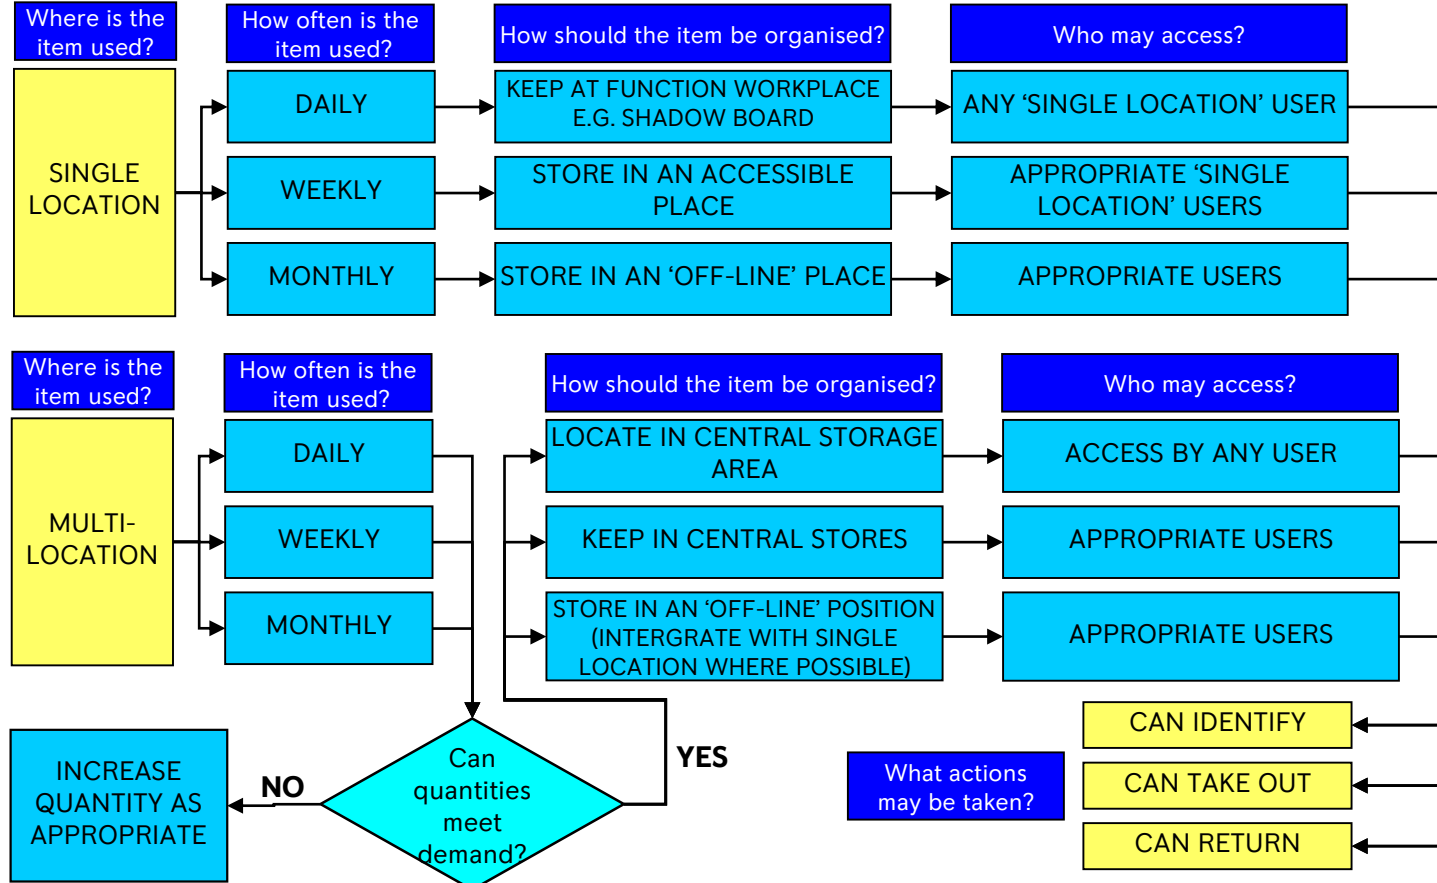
Where is the item used?

How often is the item used?

How should the item be organised?

Who may access?

SINGLE LOCATION

DAILY

KEEP AT FUNCTION WORKPLACE E.G. SHADOW BOARD

ANY ‘SINGLE LOCATION’ USER

WEEKLY

STORE IN AN ACCESSIBLE PLACE

APPROPRIATE ‘SINGLE LOCATION’ USERS

MONTHLY

STORE IN AN ‘OFF-LINE’ PLACE

APPROPRIATE USERS

Where is the item used?

How often is the item used?

How should the item be organised?

Who may access?

MULTI-LOCATION

DAILY

LOCATE IN CENTRAL STORAGE AREA

ACCESS BY ANY USER

WEEKLY

KEEP IN CENTRAL STORES

APPROPRIATE USERS

MONTHLY

STORE IN AN ‘OFF-LINE’ POSITION (INTERGRATE WITH SINGLE LOCATION WHERE POSSIBLE)

APPROPRIATE USERS

INCREASE QUANTITY AS APPROPRIATE

NO

Can quantities meet demand?

YES

What actions may be taken?

CAN IDENTIFY

CAN TAKE OUT

CAN RETURN